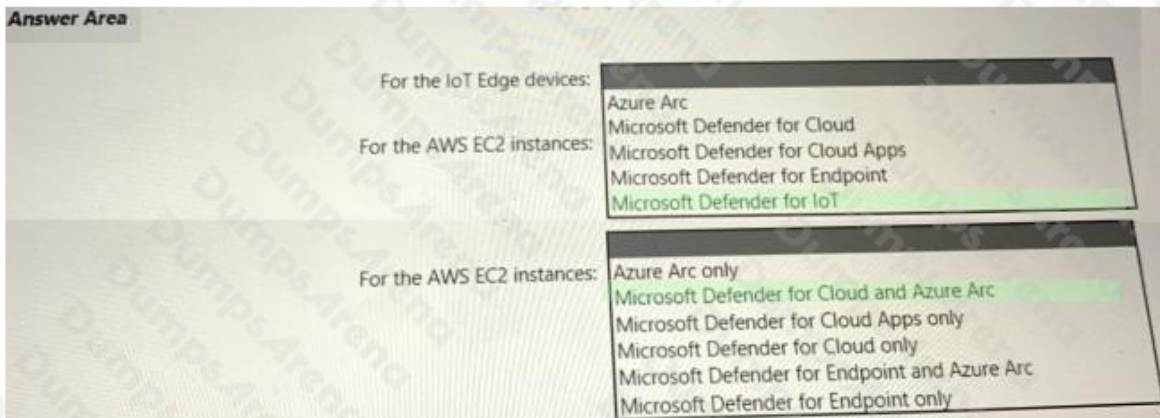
Answer Area

For the IoT Edge devices:

For the AWS EC2 instances:

Azure Arc
Microsoft Defender for Cloud
Microsoft Defender for Cloud Apps
Microsoft Defender for Endpoint
Microsoft Defender for IoT

For the AWS EC2 instances:

Azure Arc only
Microsoft Defender for Cloud and Azure Arc
Microsoft Defender for Cloud Apps only
Microsoft Defender for Cloud only
Microsoft Defender for Endpoint and Azure Arc
Microsoft Defender for Endpoint only

DumpsArena